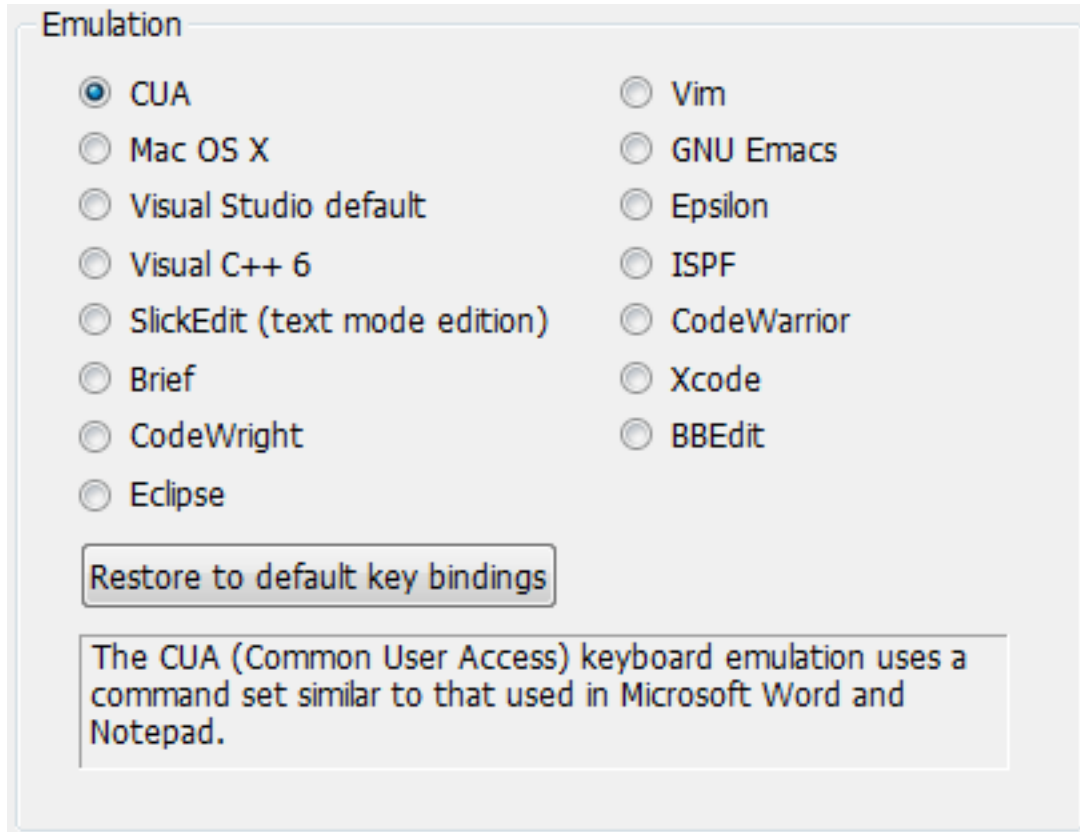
Emulation

CUA
Mac OS X
Visual Studio default
Visual C++ 6
SlickEdit (text mode edition)
Brief
CodeWright
Eclipse

Vim
GNU Emacs
Epsilon
ISPF
CodeWarrior
Xcode
BBEdit

Restore to default key bindings

The CUA (Common User Access) keyboard emulation uses a command set similar to that used in Microsoft Word and Notepad.